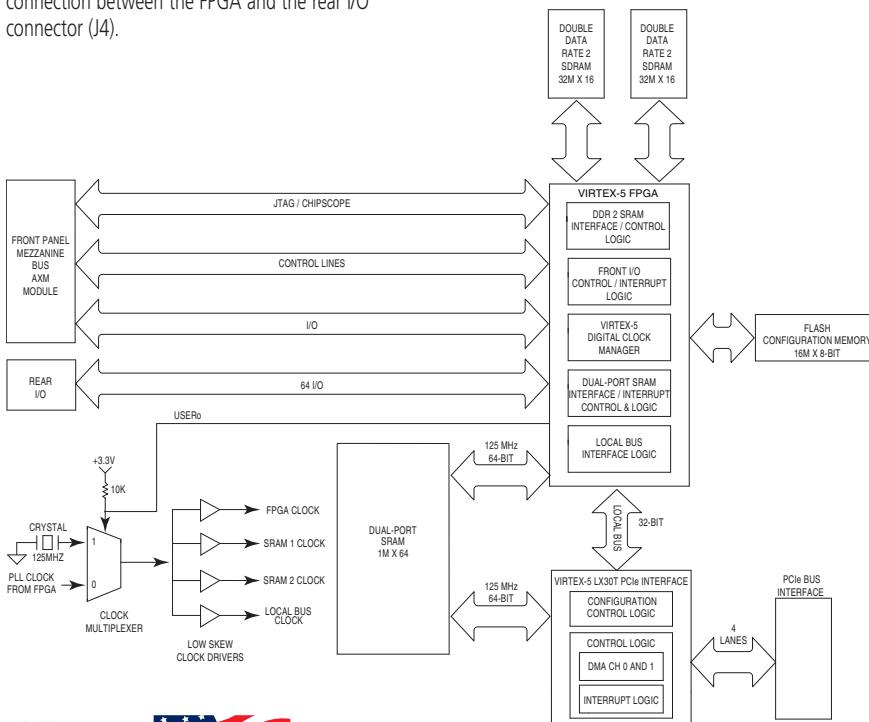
connection between the FPGA and the rear I/O connector (J4).

DOUBLE DATA RATE 2 SDRAM 32M X 16

DOUBLE DATA RATE 2 SDRAM 32M X 16

FRONT PANEL MEZZANINE BUS AXM MODULE

JTAG / CHIPSCOPE

CONTROL LINES

I/O

REAR I/O

64 I/O

VIRTEX-5 FPGA

DDR 2 SRAM INTERFACE / CONTROL LOGIC

FRONT I/O CONTROL / INTERRUPT LOGIC

VIRTEX-5 DIGITAL CLOCK MANAGER

DUAL-PORT SRAM INTERFACE / INTERRUPT CONTROL & LOGIC

LOCAL BUS INTERFACE LOGIC

FLASH CONFIGURATION MEMORY 16M X 8-BIT

USERo

+3.3V

10K

CRYSTAL

125MHZ

1

0

PLL CLOCK FROM FPGA

CLOCK MULTIPLEXER

FPGA CLOCK

SRAM 1 CLOCK

SRAM 2 CLOCK

LOCAL BUS CLOCK

LOW SKEW CLOCK DRIVERS

DUAL-PORT SRAM 1M X 64

125 MHz 64-BIT

125 MHz 64-BIT

LOCAL BUS

32-BIT

VIRTEX-5 LX30T PCIe INTERFACE

CONFIGURATION CONTROL LOGIC

CONTROL LOGIC

DMA CH 0 AND 1

INTERRUPT LOGIC

4 LANES

PCIe BUS INTERFACE